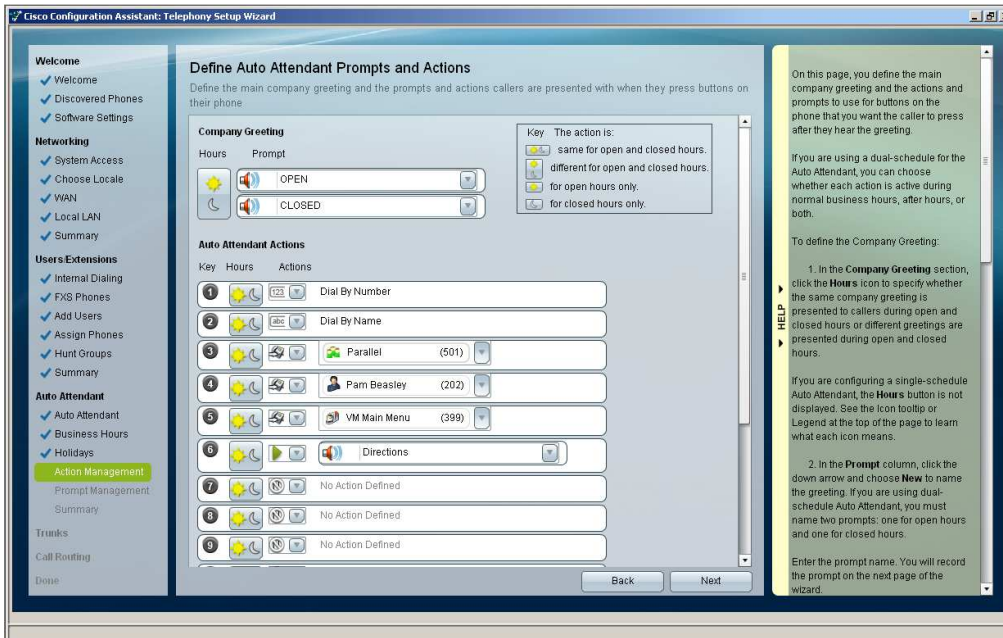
Cisco Configuration Assistant: Telephony Setup Wizard

Welcome
Welcome
Discovered Phones
Software Settings
Networking
System Access
Choose Locale
WAN
Local LAN
Summary
Users/Extensions
Internal Dialing
FXS Phones
Add Users
Assign Phones
Hunt Groups
Summary
Auto Attendant
Auto Attendant
Business Hours
Holidays
Action Management
Prompt Management
Summary
Trunks
Call Routing
Done

Define Auto Attendant Prompts and Actions

Define the main company greeting and the prompts and actions callers are presented with when they press buttons on their phone

Company Greeting
Hours Prompt
OPEN
CLOSED

Key The action is:
same for open and closed hours.
different for open and closed hours.
for open hours only.
for closed hours only.

Auto Attendant Actions
Key Hours Actions
1 123 Dial By Number
2 abc Dial By Name
3 Parallel (501)
4 Pam Beasley (202)
5 VM Main Menu (399)
6 Directions
7 No Action Defined
8 No Action Defined
9 No Action Defined

Back
Next

HELP

On this page, you define the main company greeting and the actions and prompts to use for buttons on the phone that you want the caller to press after they hear the greeting.

If you are using a dual-schedule for the Auto Attendant, you can choose whether each action is active during normal business hours, after hours, or both.

To define the Company Greeting:

1. In the **Company Greeting** section, click the **Hours** icon to specify whether the same company greeting is presented to callers during open and closed hours or different greetings are presented during open and closed hours.

If you are configuring a single-schedule Auto Attendant, the **Hours** button is not displayed. See the Icon tooltip or Legend at the top of the page to learn what each icon means.

2. In the **Prompt** column, click the down arrow and choose **New** to name the greeting. If you are using dual-schedule Auto Attendant, you must name two prompts: one for open hours and one for closed hours.

Enter the prompt name. You will record the prompt on the next page of the wizard.